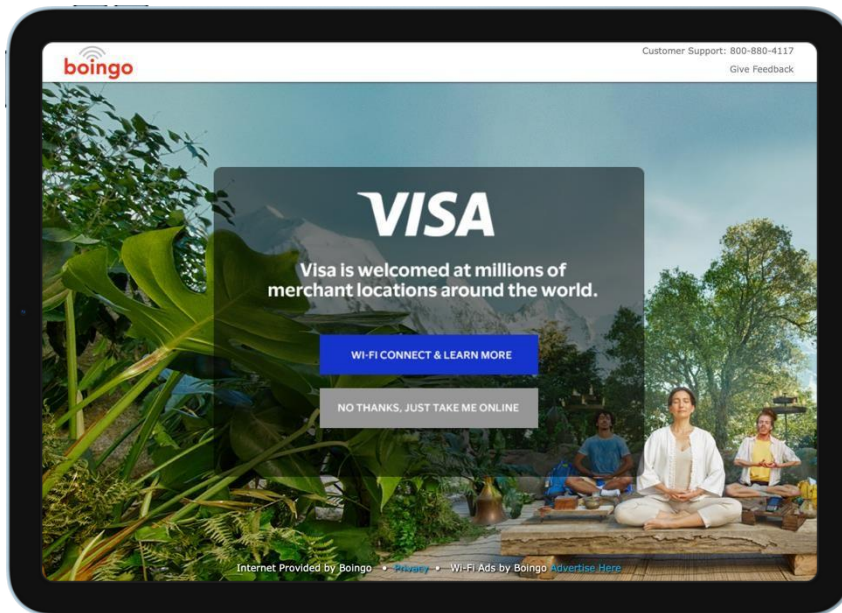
boingo

Customer Support: 800-880-4117

Give Feedback

VISA

Visa is welcomed at millions of merchant locations around the world.

WI-FI CONNECT & LEARN MORE

NO THANKS, JUST TAKE ME ONLINE

Internet Provided by Boingo • Privacy • Wi-Fi Ads by Boingo Advertise Here